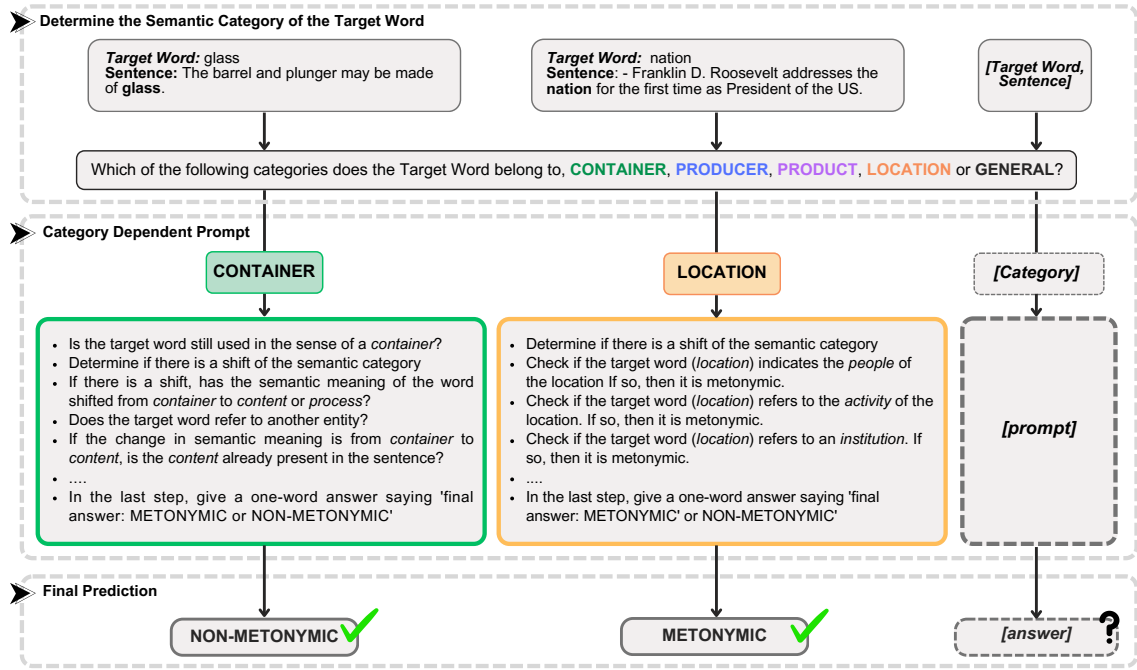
Determine the Semantic Category of the Target Word

*Target Word:* glass
**Sentence:** The barrel and plunger may be made of **glass**.

*Target Word:* nation
**Sentence**: - Franklin D. Roosevelt addresses the **nation** for the first time as President of the US.

*[Target Word, Sentence]*

Which of the following categories does the Target Word belong to, **CONTAINER**, **PRODUCER**, **PRODUCT**, **LOCATION** or **GENERAL**?

Category Dependent Prompt

**CONTAINER**

**LOCATION**

*[Category]*

- Is the target word still used in the sense of a *container*?
- Determine if there is a shift of the semantic category
- If there is a shift, has the semantic meaning of the word shifted from *container* to *content* or *process*?
- Does the target word refer to another entity?
- If the change in semantic meaning is from *container* to *content*, is the *content* already present in the sentence?
- ....
- In the last step, give a one-word answer saying 'final answer: METONYMIC or NON-METONYMIC'

- Determine if there is a shift of the semantic category
- Check if the target word (*location*) indicates the *people* of the location If so, then it is metonymic.
- Check if the target word (*location*) refers to the *activity* of the location. If so, then it is metonymic.
- Check if the target word (*location*) refers to an *institution*. If so, then it is metonymic.
- ....
- In the last step, give a one-word answer saying 'final answer: METONYMIC' or NON-METONYMIC'

*[prompt]*

Final Prediction

NON-METONYMIC

METONYMIC

*[answer]*

?